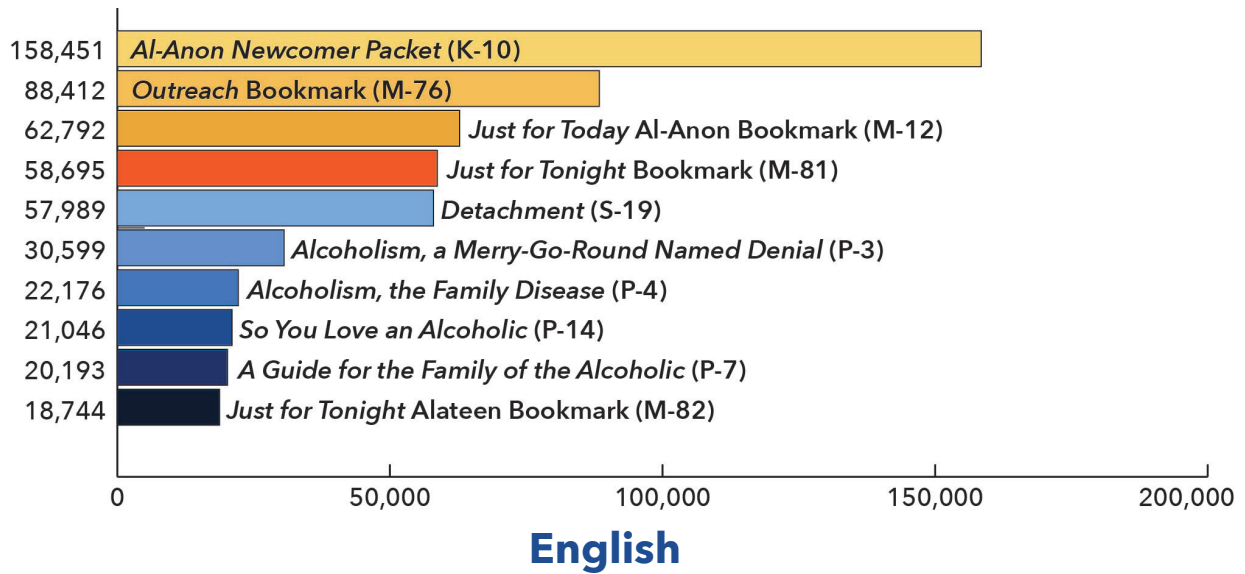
158,451 Al-Anon Newcomer Packet (K-10)
88,412 Outreach Bookmark (M-76)
62,792 Just for Today Al-Anon Bookmark (M-12)
58,695 Just for Tonight Bookmark (M-81)
57,989 Detachment (S-19)
30,599 Alcoholism, a Merry-Go-Round Named Denial (P-3)
22,176 Alcoholism, the Family Disease (P-4)
21,046 So You Love an Alcoholic (P-14)
20,193 A Guide for the Family of the Alcoholic (P-7)
18,744 Just for Tonight Alateen Bookmark (M-82)

0 50,000 100,000 150,000 200,000

English